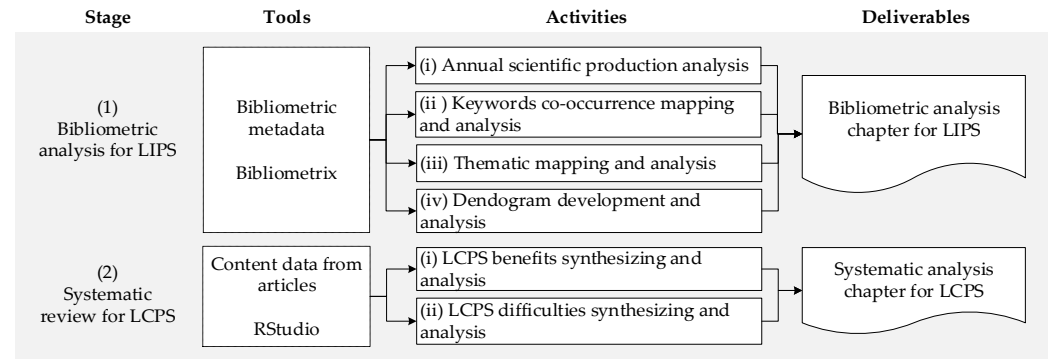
Stage

Tools

Activities

Deliverables

(1) Bibliometric analysis for LIPS

Bibliometric metadata

Bibliometrix

(i) Annual scientific production analysis

(ii ) Keywords co-occurrence mapping and analysis

(iii) Thematic mapping and analysis

(iv) Dendogram development and analysis

Bibliometric analysis chapter for LIPS

(2) Systematic review for LCPS

Content data from articles

RStudio

(i) LCPS benefits synthesizing and analysis

(ii) LCPS difficulties synthesizing and analysis

Systematic analysis chapter for LCPS